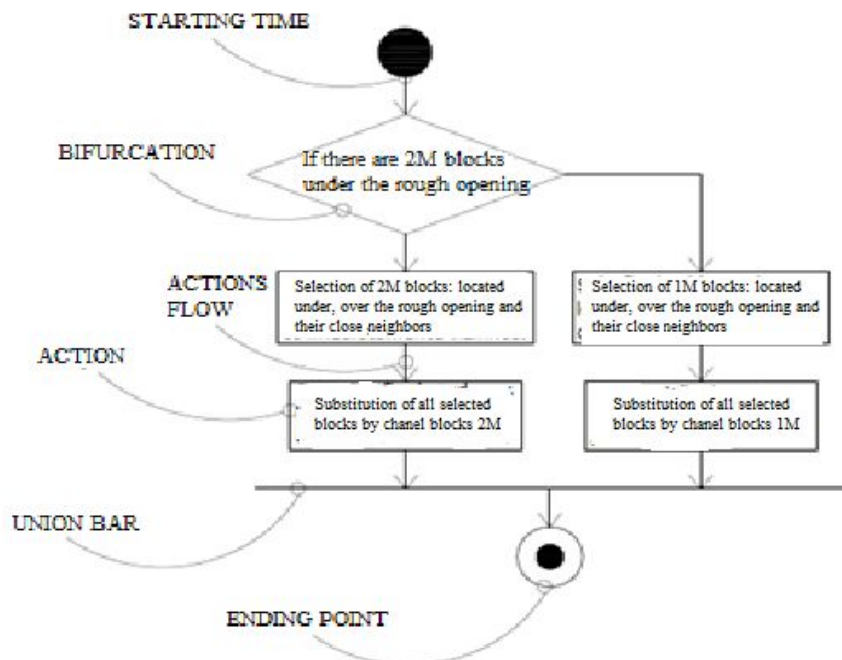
STARTING TIME

BIFURCATION

If there are 2M blocks under the rough opening

ACTIONS FLOW

Selection of 2M blocks: located under, over the rough opening and their close neighbors

Selection of 1M blocks: located under, over the rough opening and their close neighbors

ACTION

Substitution of all selected blocks by chanel blocks 2M

Substitution of all selected blocks by chanel blocks 1M

UNION BAR

ENDING POINT